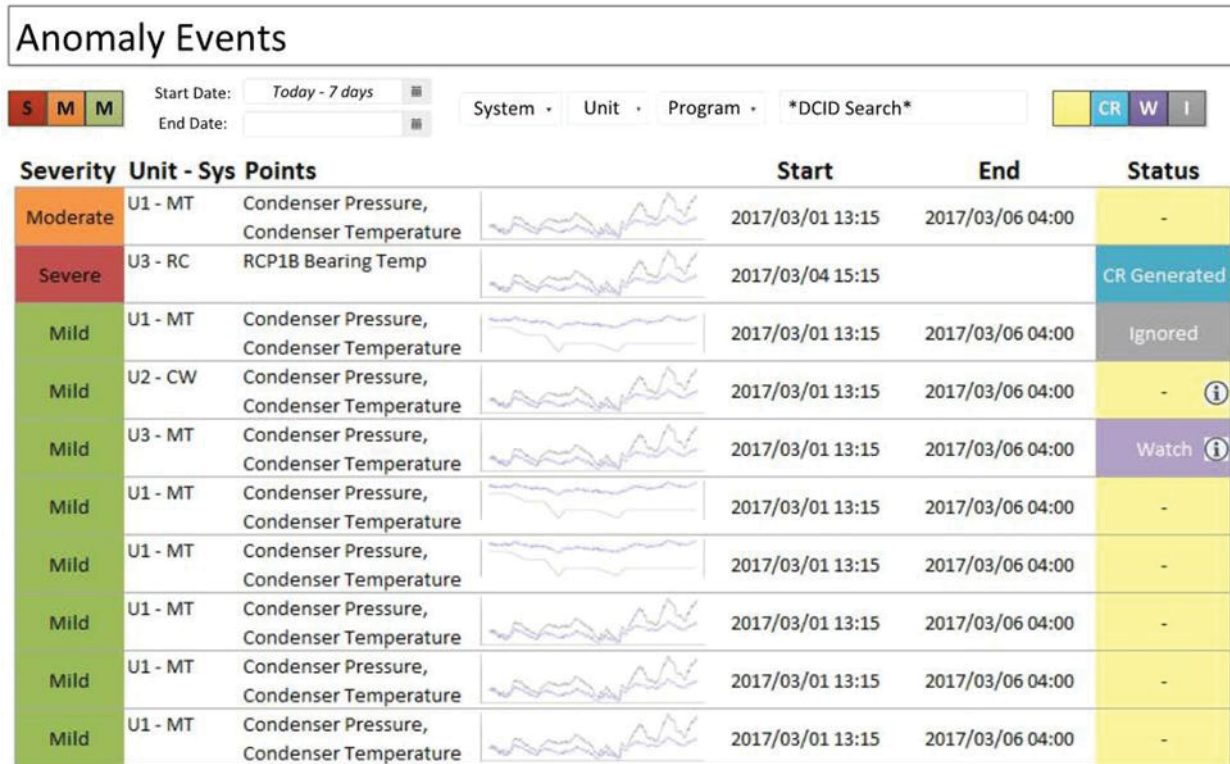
Anomaly Events

S M M

Start Date: Today - 7 days
End Date:

System · Unit · Program · *DCID Search*

CR W I

| Severity | Unit - Sys | Points | Start | End | Status |
|---|---|---|---|---|---|
| Moderate | U1 - MT | Condenser Pressure, Condenser Temperature | 2017/03/01 13:15 | 2017/03/06 04:00 | - |
| Severe | U3 - RC | RCP1B Bearing Temp | 2017/03/04 15:15 | | CR Generated |
| Mild | U1 - MT | Condenser Pressure, Condenser Temperature | 2017/03/01 13:15 | 2017/03/06 04:00 | Ignored |
| Mild | U2 - CW | Condenser Pressure, Condenser Temperature | 2017/03/01 13:15 | 2017/03/06 04:00 | - ⓘ |
| Mild | U3 - MT | Condenser Pressure, Condenser Temperature | 2017/03/01 13:15 | 2017/03/06 04:00 | Watch ⓘ |
| Mild | U1 - MT | Condenser Pressure, Condenser Temperature | 2017/03/01 13:15 | 2017/03/06 04:00 | - |
| Mild | U1 - MT | Condenser Pressure, Condenser Temperature | 2017/03/01 13:15 | 2017/03/06 04:00 | - |
| Mild | U1 - MT | Condenser Pressure, Condenser Temperature | 2017/03/01 13:15 | 2017/03/06 04:00 | - |
| Mild | U1 - MT | Condenser Pressure, Condenser Temperature | 2017/03/01 13:15 | 2017/03/06 04:00 | - |
| Mild | U1 - MT | Condenser Pressure, Condenser Temperature | 2017/03/01 13:15 | 2017/03/06 04:00 | - |